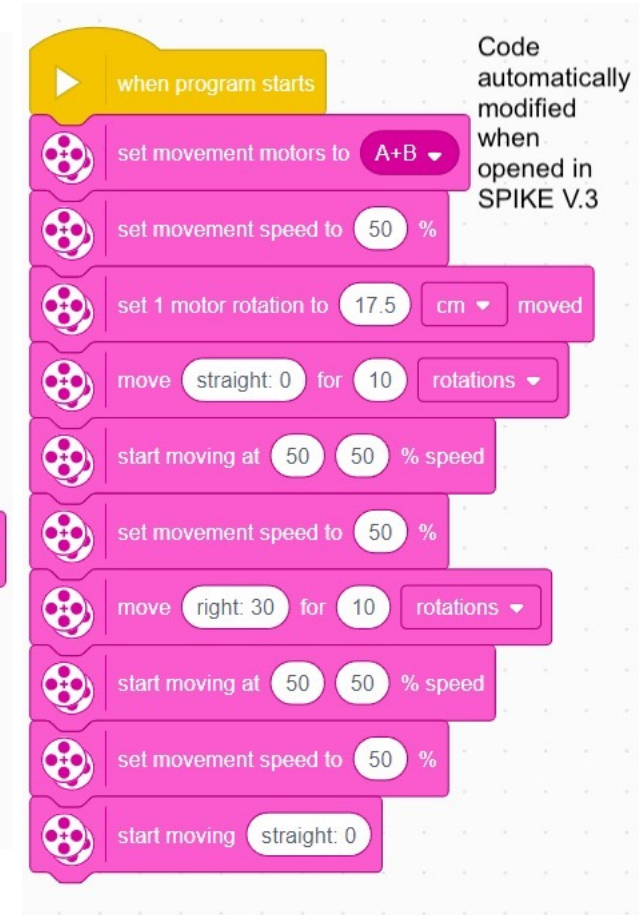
when program starts

Code automatically modified when opened in SPIKE V.3

set movement motors to A+B

set movement speed to 50 %

set 1 motor rotation to 17.5 cm moved

move straight: 0 for 10 rotations

start moving at 50 50 % speed

set movement speed to 50 %

move right: 30 for 10 rotations

start moving at 50 50 % speed

set movement speed to 50 %

start moving straight: 0